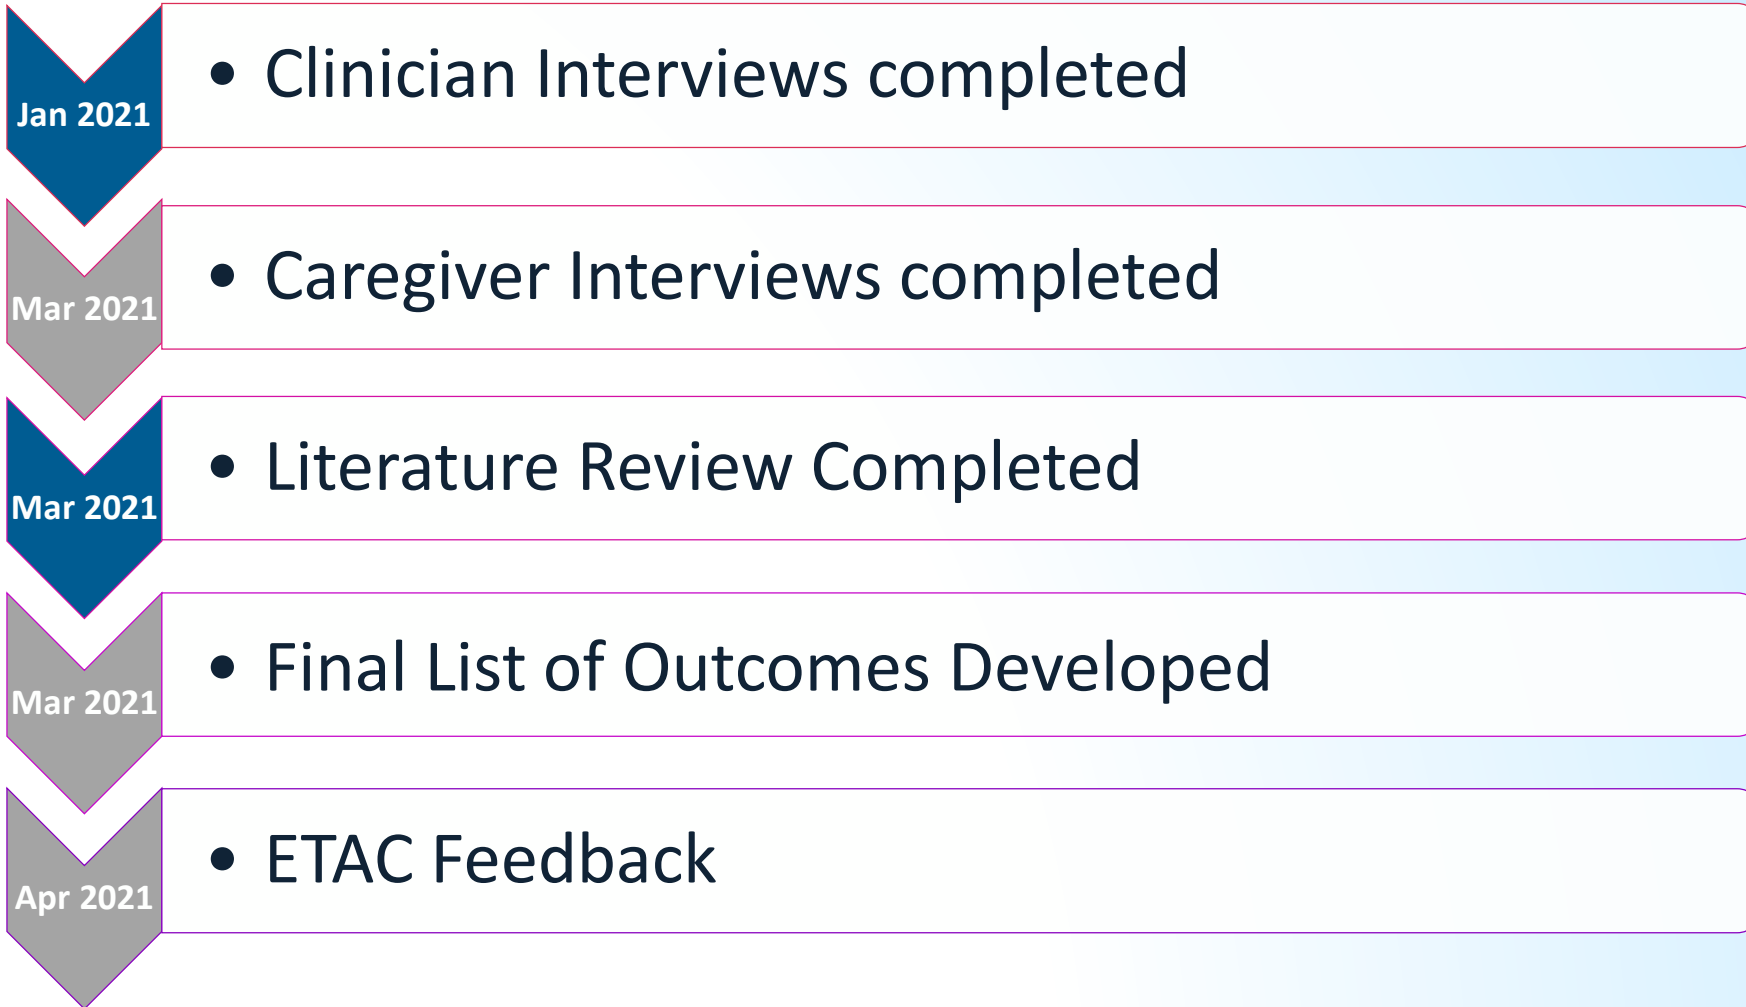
Jan 2021

- Clinician Interviews completed

Mar 2021

- Caregiver Interviews completed

Mar 2021

- Literature Review Completed

Mar 2021

- Final List of Outcomes Developed

Apr 2021

- ETAC Feedback